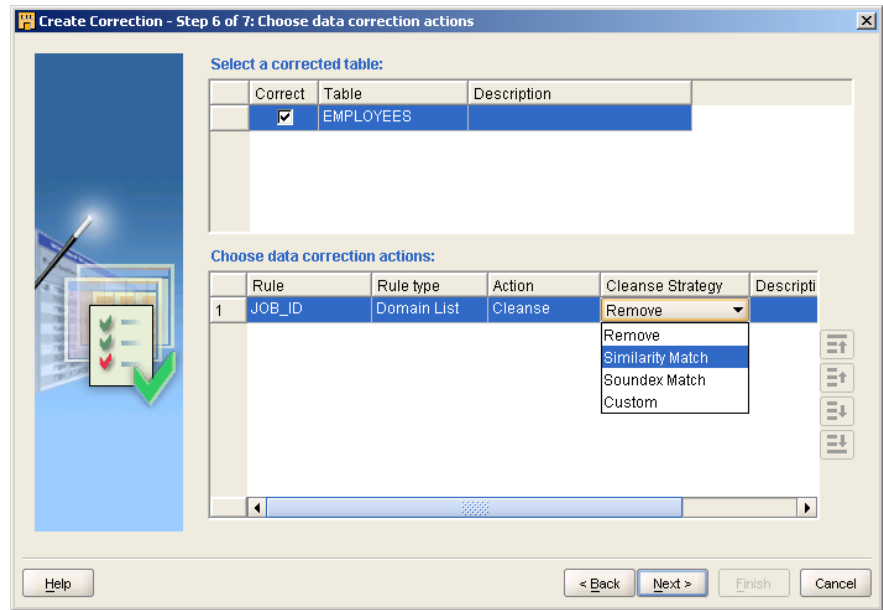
Create Correction - Step 6 of 7: Choose data correction actions

Select a corrected table:

| | Correct | Table | Description |
|---|---|---|---|
| | ☑ | EMPLOYEES | |

Choose data correction actions:

| | Rule | Rule type | Action | Cleanse Strategy | Descripti |
|---|---|---|---|---|---|
| 1 | JOB_ID | Domain List | Cleanse | Remove | |

Remove
Similarity Match
Soundex Match
Custom

Help

< Back

Next >

Finish

Cancel